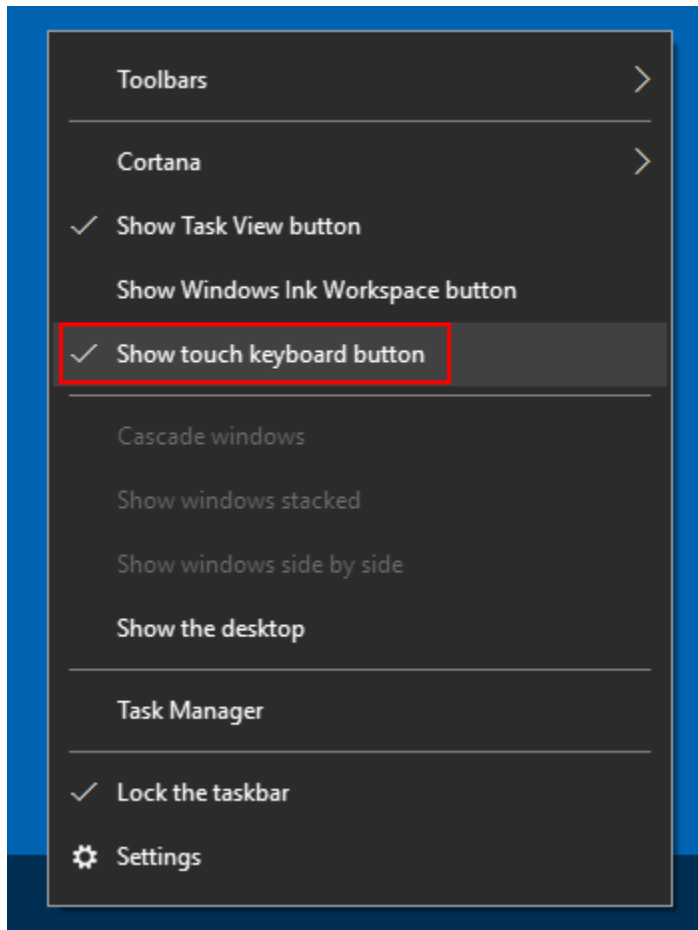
Toolbars

Cortana

✓ Show Task View button

Show Windows Ink Workspace button

✓ Show touch keyboard button

Cascade windows

Show windows stacked

Show windows side by side

Show the desktop

Task Manager

✓ Lock the taskbar

Settings